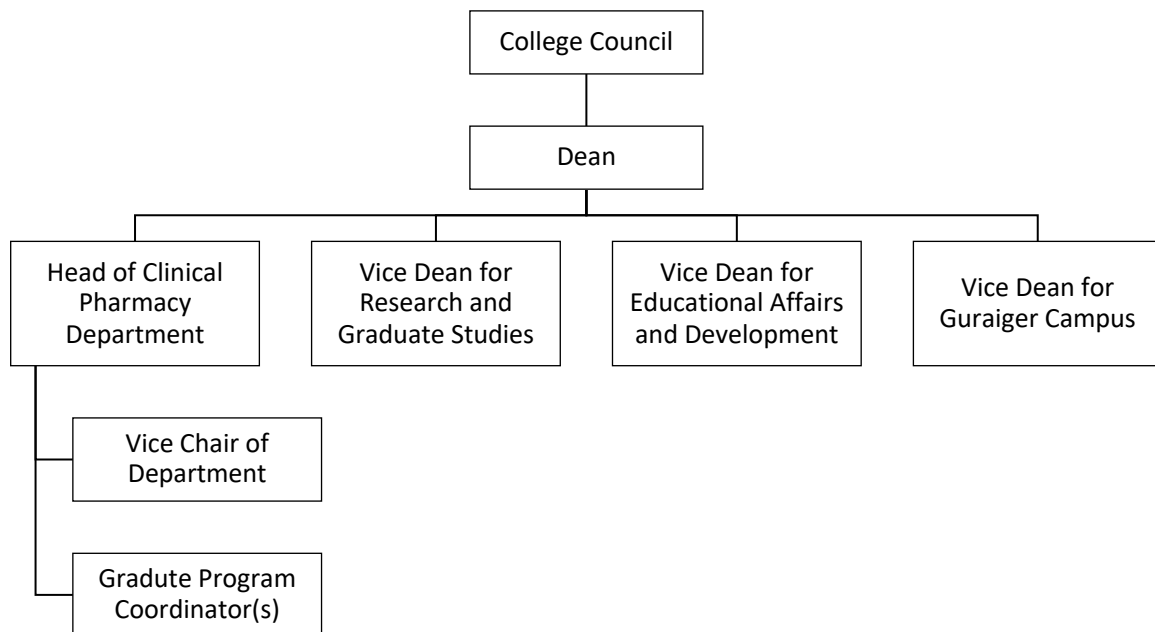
College Council

Dean

Head of Clinical Pharmacy Department

Vice Dean for Research and Graduate Studies

Vice Dean for Educational Affairs and Development

Vice Dean for Guraiger Campus

Vice Chair of Department

Gradute Program Coordinator(s)